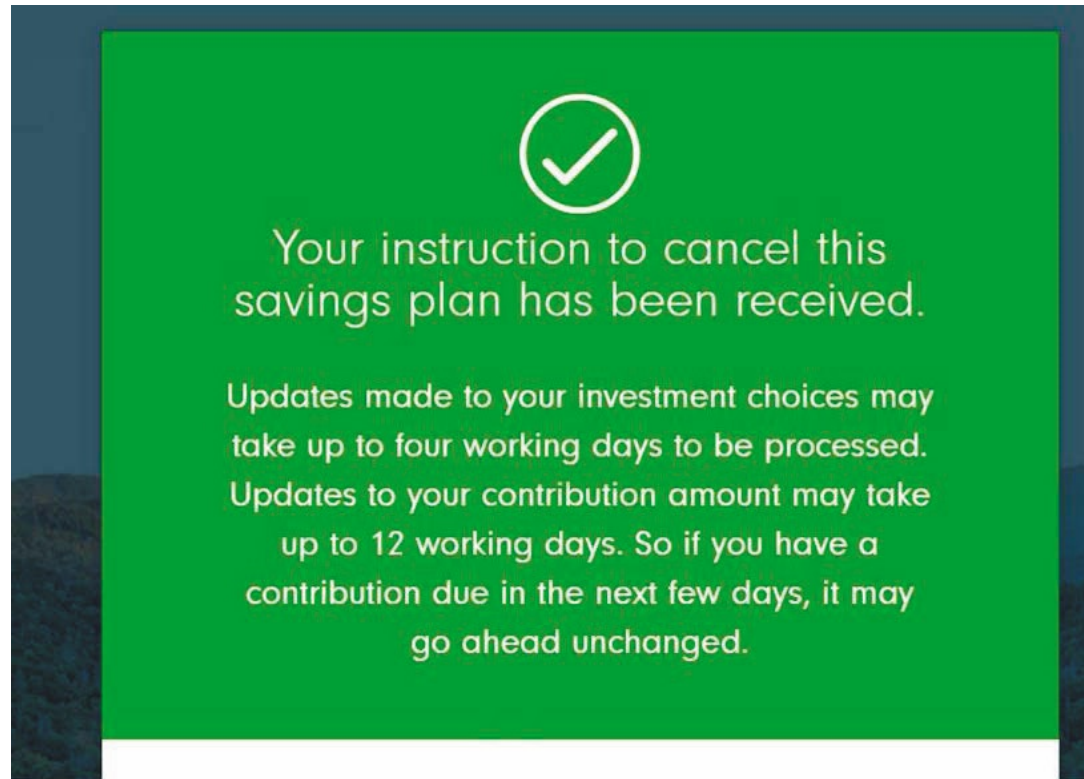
Your instruction to cancel this savings plan has been received.

Updates made to your investment choices may take up to four working days to be processed. Updates to your contribution amount may take up to 12 working days. So if you have a contribution due in the next few days, it may go ahead unchanged.